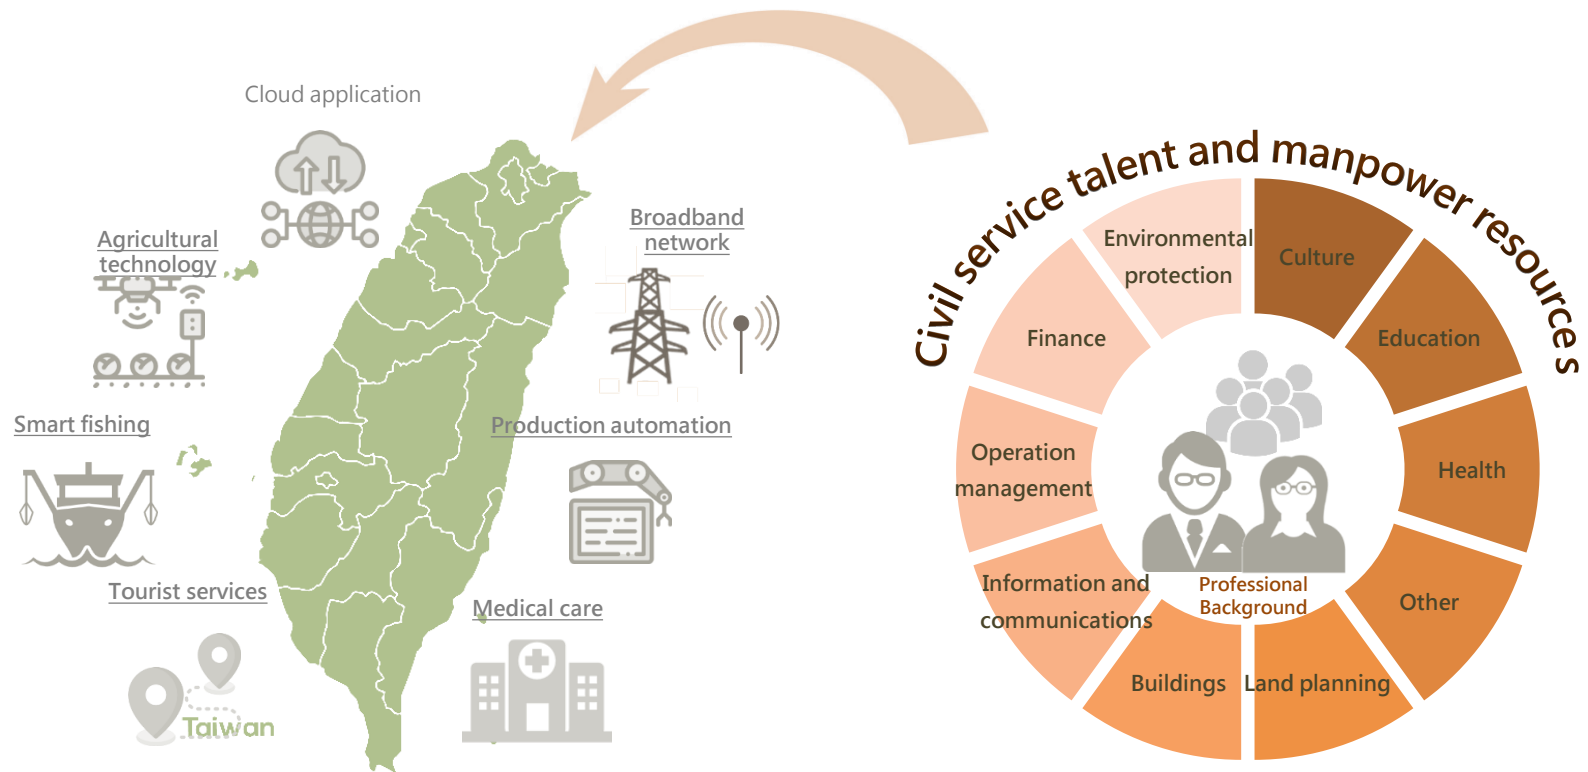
Cloud application

Agricultural technology

Broadband network

Smart fishing

Production automation

Tourist services

Medical care

Taiwan

Civil service talent and manpower resources

Environmental protection

Culture

Finance

Education

Operation management

Health

Information and communications

Professional Background

Other

Buildings

Land planning